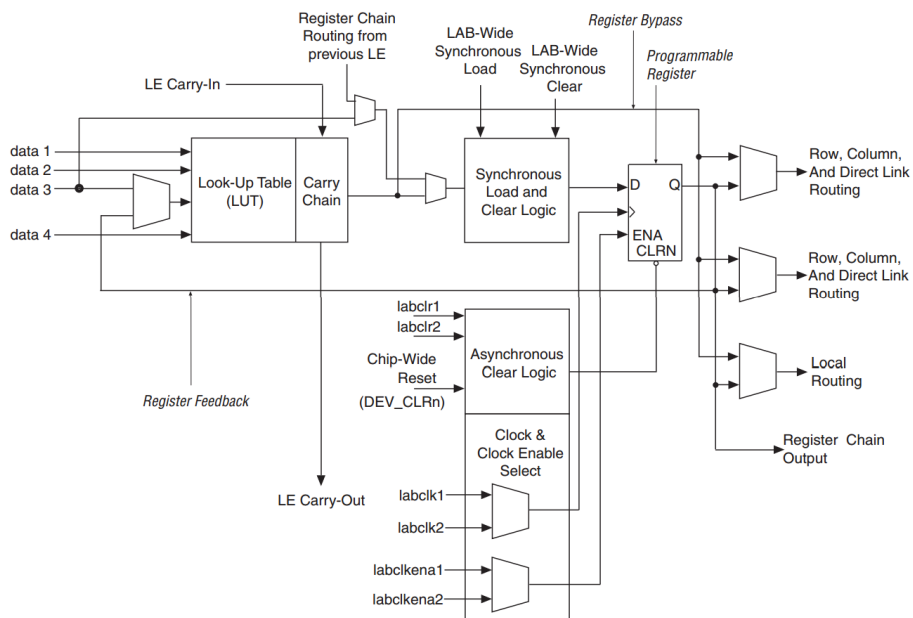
Register Chain Routing from previous LE

LAB-Wide Synchronous Load

LAB-Wide Synchronous Clear

Register Bypass

Programmable Register

LE Carry-In

data 1
data 2
data 3
data 4

Look-Up Table (LUT)

Carry Chain

Synchronous Load and Clear Logic

D
Q
ENA
CLRN

Row, Column, And Direct Link Routing

Row, Column, And Direct Link Routing

Local Routing

Register Chain Output

Register Feedback

labclr1
labclr2
Chip-Wide Reset
(DEV_CLRn)

Asynchronous Clear Logic

Clock & Clock Enable Select

LE Carry-Out

labclk1
labclk2
labclkena1
labclkena2